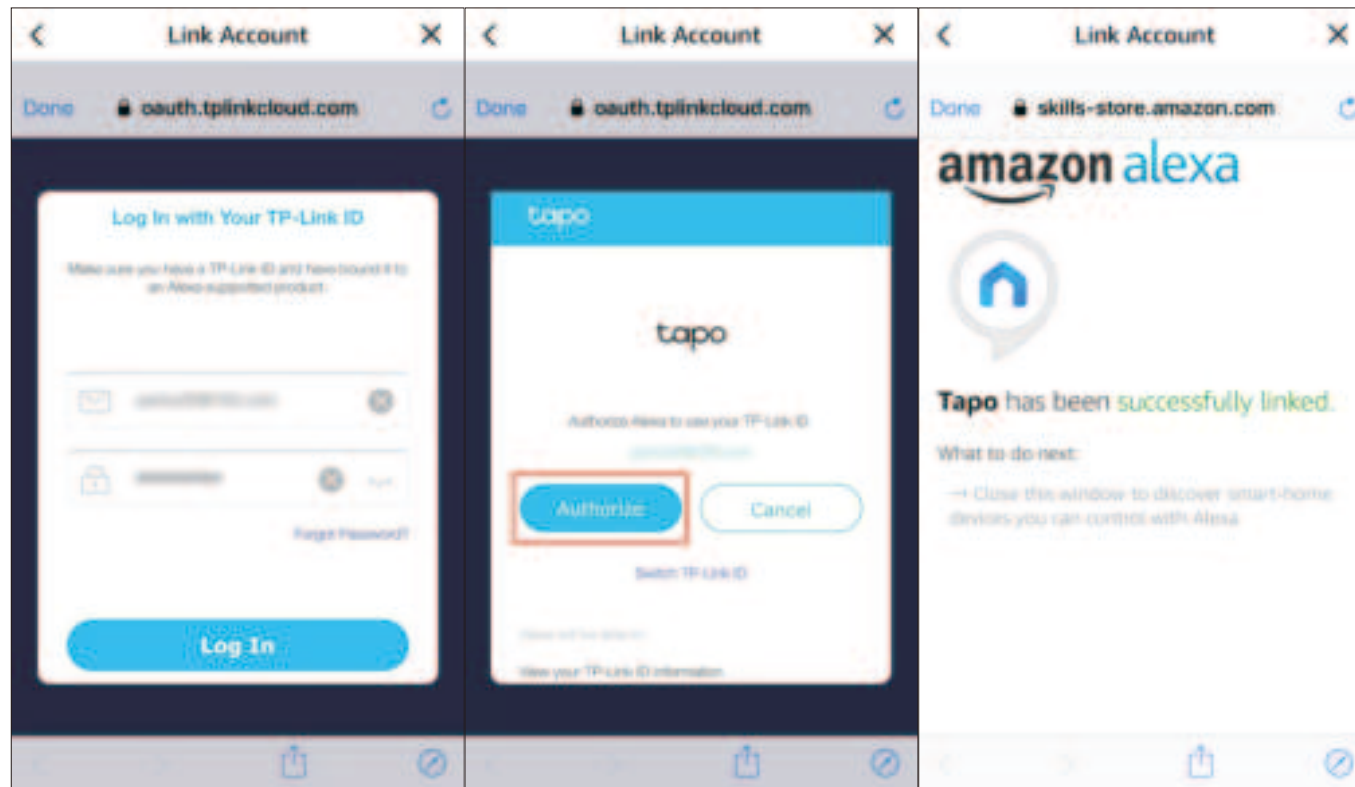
Link Account

Done oauth.tplinkcloud.com

Log In with Your TP-Link ID

Make sure you have a TP-Link ID and have bound it to an Alexa supported product.

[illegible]

Forgot Password?

Log In

Link Account

Done oauth.tplinkcloud.com

tapo

tapo

Authorize Alexa to use your TP-Link ID

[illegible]

Authorize

Cancel

Switch TP-Link ID

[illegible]

View your TP-Link ID information

Link Account

Done skills-store.amazon.com

amazon alexa

Tapo has been successfully linked.

What to do next:

→ Close this window to discover smart-home devices you can control with Alexa